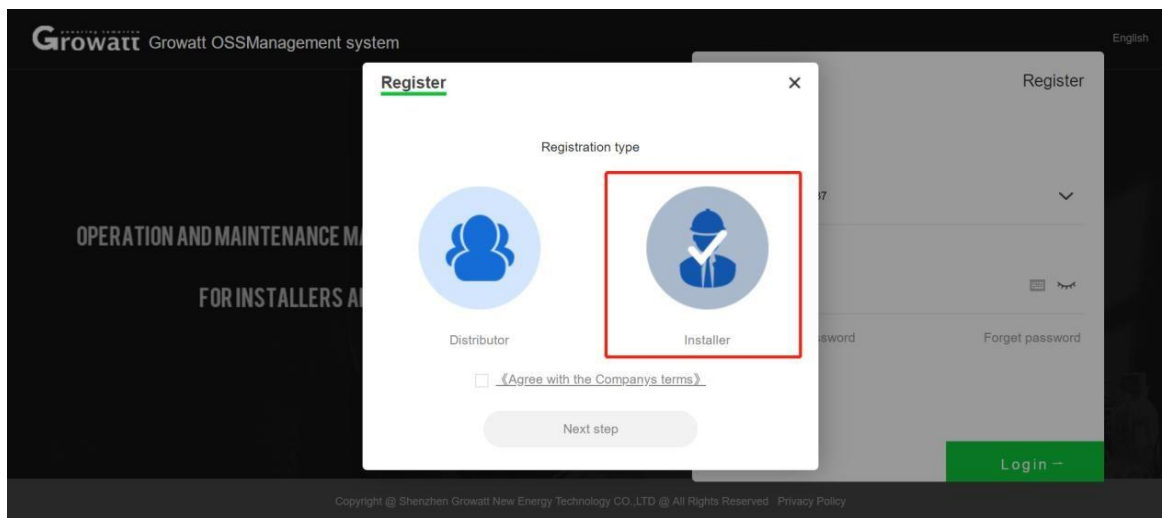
Growatt Growatt OSSManagement system

English

Register

OPERATION AND MAINTENANCE MA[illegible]

FOR INSTALLERS A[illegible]

Register ×

Registration type

Distributor

Installer

《Agree with the Companys terms》

Next step

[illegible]7

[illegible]sword

Forget password

Login →

Copyright @ Shenzhen Growatt New Energy Technology CO.,LTD @ All Rights Reserved Privacy Policy